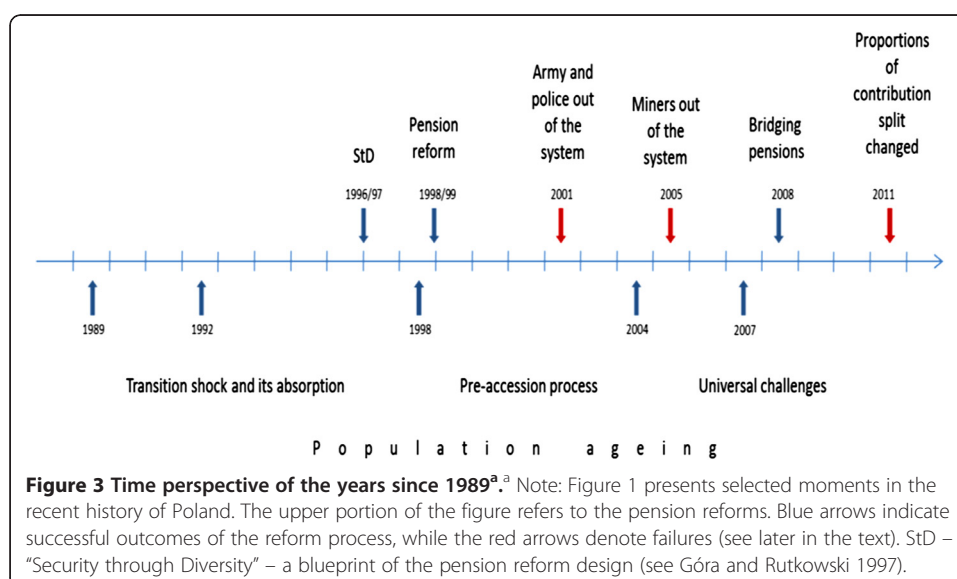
StD

1996/97

Pension reform

1998/99

Army and police out of the system

2001

Miners out of the system

2005

Bridging pensions

2008

Proportions of contribution split changed

2011

1989

1992

1998

2004

2007

Transition shock and its absorption

Pre-accession process

Universal challenges

P o p u l a t i o n a g e i n g

**Figure 3 Time perspective of the years since 1989$^{a}$.**$^{a}$ Note: Figure 1 presents selected moments in the recent history of Poland. The upper portion of the figure refers to the pension reforms. Blue arrows indicate successful outcomes of the reform process, while the red arrows denote failures (see later in the text). StD – "Security through Diversity" – a blueprint of the pension reform design (see Góra and Rutkowski 1997).